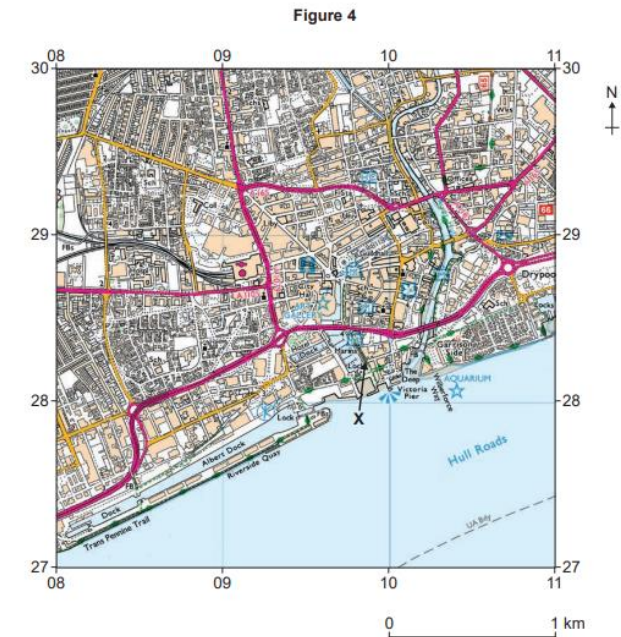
Figure 4

08 09 10 11

30 30

29 29

28 28

27 27

08 09 10 11

N

Drypool

Garrison Side

AQUARIUM

The Deep

Victoria Pier

X

Lock

Albert Dock

Riverside Quay

Dock

Trans Pennine Trail

Hull Roads

UA Bdy

0 1 km